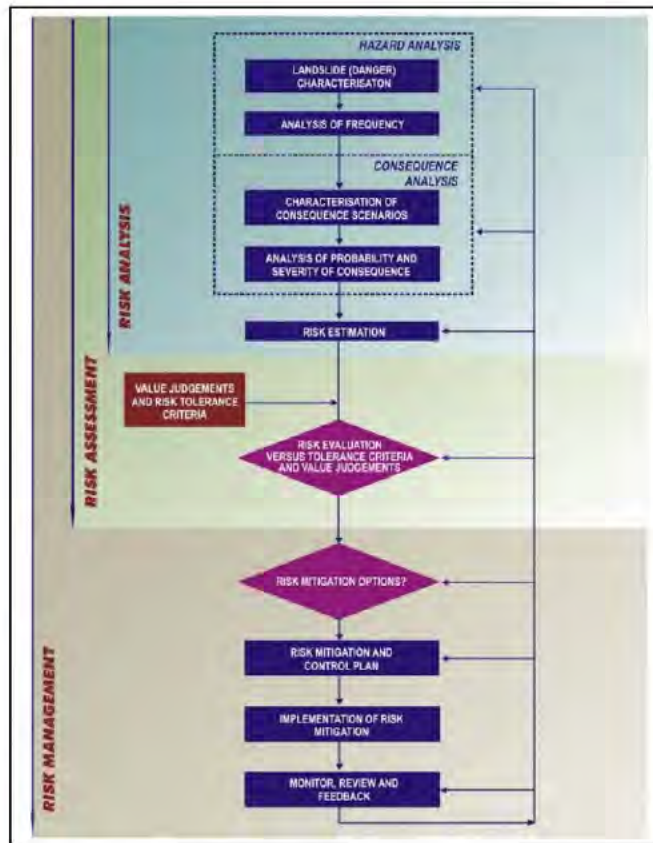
HAZARD ANALYSIS

LANDSLIDE (DANGER) CHARACTERISATON

ANALYSIS OF FREQUENCY

CONSEQUENCE ANALYSIS

CHARACTERISATION OF CONSEQUENCE SCENARIOS

ANALYSIS OF PROBABILITY AND SEVERITY OF CONSEQUENCE

RISK ESTIMATION

VALUE JUDGEMENTS AND RISK TOLERANCE CRITERIA

RISK EVALUATION VERSUS TOLERANCE CRITERIA AND VALUE JUDGEMENTS

RISK MITIGATION OPTIONS?

RISK MITIGATION AND CONTROL PLAN

IMPLEMENTATION OF RISK MITIGATION

MONITOR, REVIEW AND FEEDBACK

RISK ANALYSIS

RISK ASSESSMENT

RISK MANAGEMENT